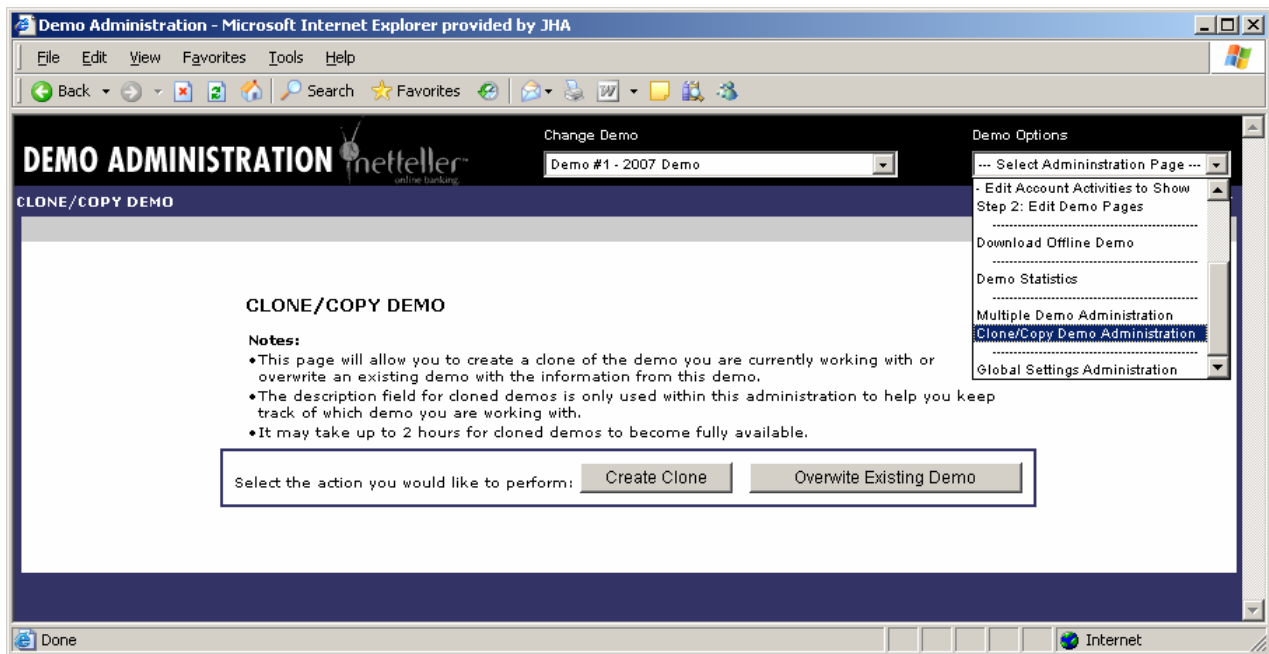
Demo Administration - Microsoft Internet Explorer provided by JHA

File Edit View Favorites Tools Help

Back Search Favorites

DEMO ADMINISTRATION netteller™ online banking

Change Demo

Demo #1 - 2007 Demo

Demo Options

--- Select Admininstration Page ---

- Edit Account Activities to Show
Step 2: Edit Demo Pages
--------------------------------
Download Offline Demo
--------------------------------
Demo Statistics
--------------------------------
Multiple Demo Administration
Clone/Copy Demo Administration
--------------------------------
Global Settings Administration

CLONE/COPY DEMO

CLONE/COPY DEMO

Notes:
•This page will allow you to create a clone of the demo you are currently working with or overwrite an existing demo with the information from this demo.
•The description field for cloned demos is only used within this administration to help you keep track of which demo you are working with.
•It may take up to 2 hours for cloned demos to become fully available.

Select the action you would like to perform: Create Clone Overwite Existing Demo

Done

Internet